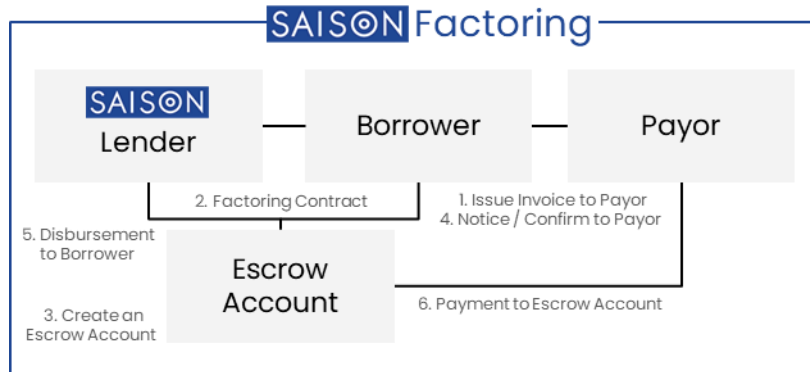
SAISON Factoring

SAISON
Lender

Borrower

Payor

2. Factoring Contract

1. Issue Invoice to Payor
4. Notice / Confirm to Payor

5. Disbursement to Borrower

Escrow Account

3. Create an Escrow Account

6. Payment to Escrow Account